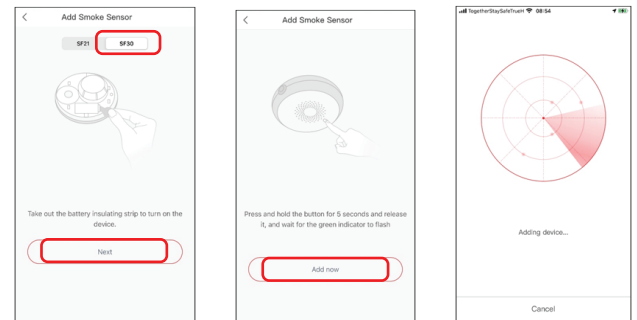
<
Add Smoke Sensor

SF21 SF30

Take out the battery insulating strip to turn on the device.

Next

<
Add Smoke Sensor

Press and hold the button for 5 seconds and release it, and wait for the green indicator to flash

Add now

TogetherStaySafeTrueH 08:54

Adding device...

Cancel